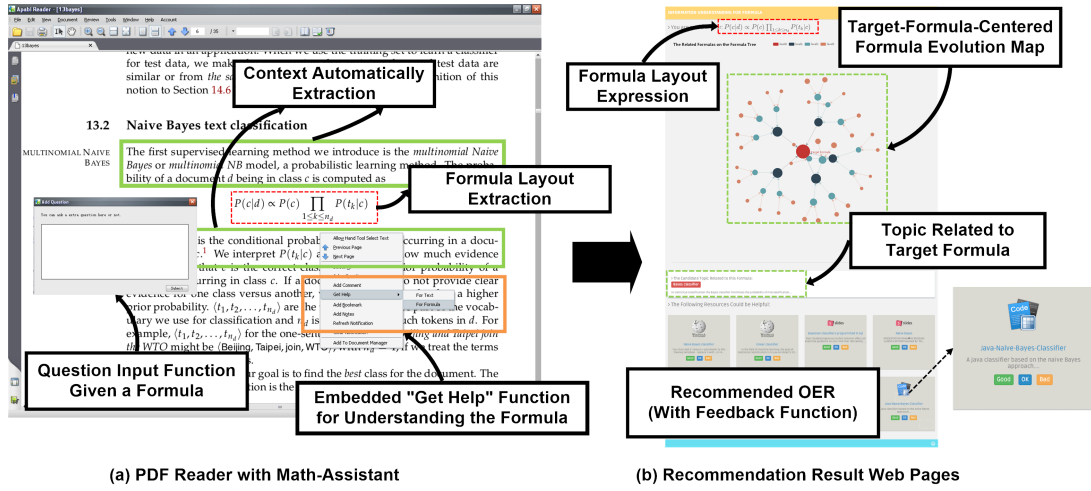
Apabi Reader - [13bayes]

File Edit View Document Review Tools Window Help Account

6 / 35

new data in an application. When we use the training set to learn a classifier for test data, we make ... test data are similar or from the sa... ...nition of this notion to Section 14.6

Context Automatically Extraction

13.2 Naive Bayes text classification

MULTINOMIAL NAIVE BAYES

The first supervised learning method we introduce is the multinomial Naive Bayes or multinomial NB model, a probabilistic learning method. The probability of a document d being in class c is computed as

$P(c|d) \propto P(c) \prod_{1 \leq k \leq n_d} P(t_k|c)$

Formula Layout Extraction

Add Question

You can ask a extra question here or not

Select

... is the conditional probab... ...occurring in a document ...c. We interpret $P(t_k|c)$ a... ...ow much evidence ... that c is the correct class. ... ...r probability of a ...urring in class c. If a doc... ...o not provide clear evidence for one class versus another, ... ...a higher prior probability. $\langle t_1, t_2, \ldots, t_{n_d} \rangle$ are the ... ...the vocabulary we use for classification and $n_d$ is ... ...ch tokens in d. For example, $\langle t_1, t_2, \ldots, t_{n_d} \rangle$ for the one-sent... ...ing and Taipei join the WTO might be ⟨Beijing, Taipei, join, WTO⟩ ... ...we treat the terms ...

...r goal is to find the best class for the document. The ...ation is the ...

Allow Hand Tool Select Text
Previous Page
Next Page
Add Comment
Get Help
For Text
For Formula
Add Bookmark
Add Notes
Refresh Notification
Add To Document Manager

Question Input Function Given a Formula

Embedded "Get Help" Function for Understanding the Formula

Formula Layout Expression

Target-Formula-Centered Formula Evolution Map

$P(c|d) \propto P(c) \prod_{1 \leq k \leq n_d} P(t_k|c)$

The Related Formulas on the Formula Tree

Topic Related to Target Formula

Naive classifier

The Following Resources Could be Helpful

Recommended OER (With Feedback Function)

Code

Java-Naive-Bayes-Classifier

A Java classifier based on the Naive Bayes approach...

Good OK Bad

(a) PDF Reader with Math-Assistant

(b) Recommendation Result Web Pages